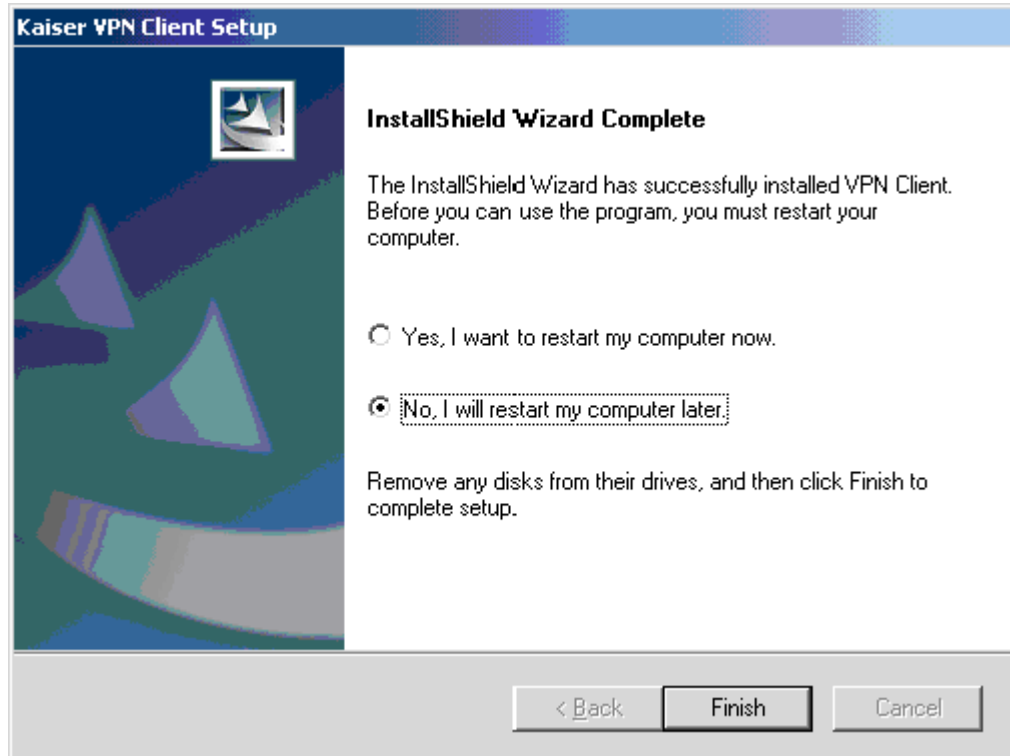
Kaiser VPN Client Setup

InstallShield Wizard Complete

The InstallShield Wizard has successfully installed VPN Client. Before you can use the program, you must restart your computer.

Yes, I want to restart my computer now.

No, I will restart my computer later.

Remove any disks from their drives, and then click Finish to complete setup.

< Back
Finish
Cancel